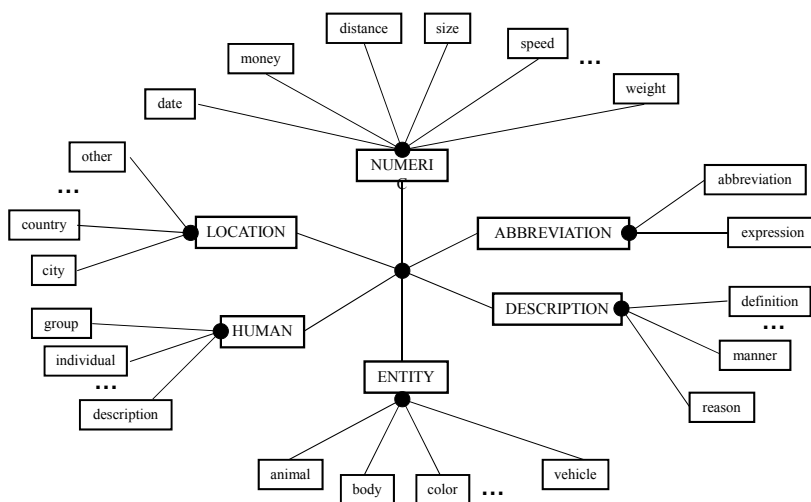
distance

size

money

speed

...

date

weight

NUMERI
C

other

...

country

LOCATION

abbreviation

ABBREVIATION

expression

city

group

HUMAN

DESCRIPTION

definition

...

individual

manner

...

description

ENTITY

reason

animal

body

color

...

vehicle